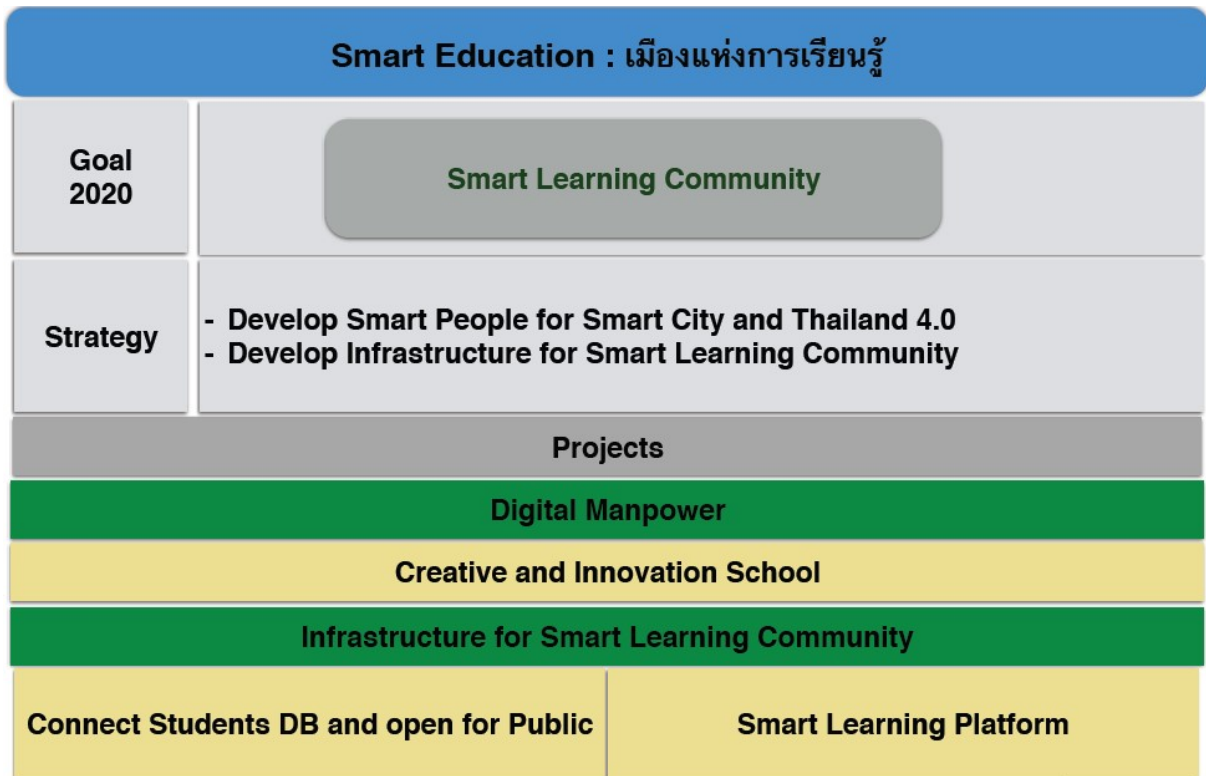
Smart Education : เมืองแห่งการเรียนรู้

| Goal 2020 | Smart Learning Community |
|---|---|
| Strategy | - Develop Smart People for Smart City and Thailand 4.0<br>- Develop Infrastructure for Smart Learning Community |

Projects

Digital Manpower

Creative and Innovation School

Infrastructure for Smart Learning Community

| Connect Students DB and open for Public | Smart Learning Platform |
|---|---|